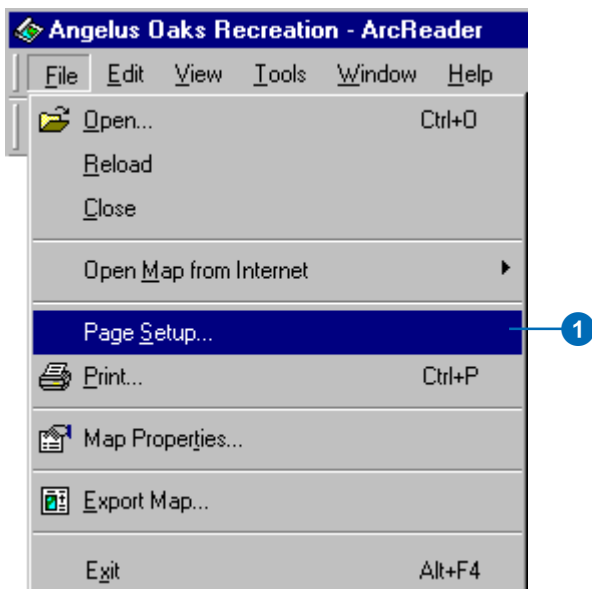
Angelus Oaks Recreation - ArcReader

File Edit View Tools Window Help

Open... Ctrl+O

Reload

Close

Open Map from Internet

Page Setup...

1

Print... Ctrl+P

Map Properties...

Export Map...

Exit Alt+F4